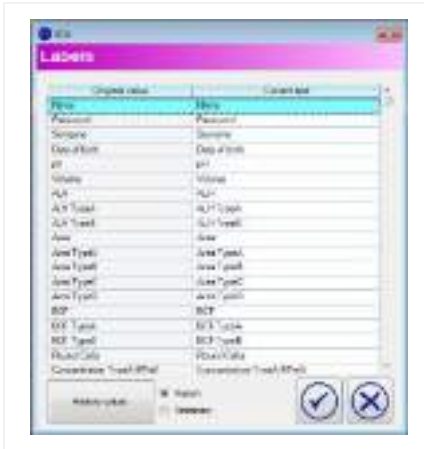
Labels

| Original value | Current text |
|---|---|
| Name | Name |
| Password | Password |
| Surname | Surname |
| Date of birth | Date of birth |
| ID | ID |
| Volume | Volume |
| ALF | ALF |
| ALF Type1 | ALF Type1 |
| ALF Type2 | ALF Type2 |
| Area | Area |
| Area Type1 | Area Type1 |
| Area Type2 | Area Type2 |
| Area Type3 | Area Type3 |
| Area Type4 | Area Type4 |
| BCF | BCF |
| BCF Type1 | BCF Type1 |
| BCF Type2 | BCF Type2 |
| Blood Cells | Blood Cells |
| Concentration Type1 (Mod) | Concentration Type1 (Mod) |

Restore values

Italian

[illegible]